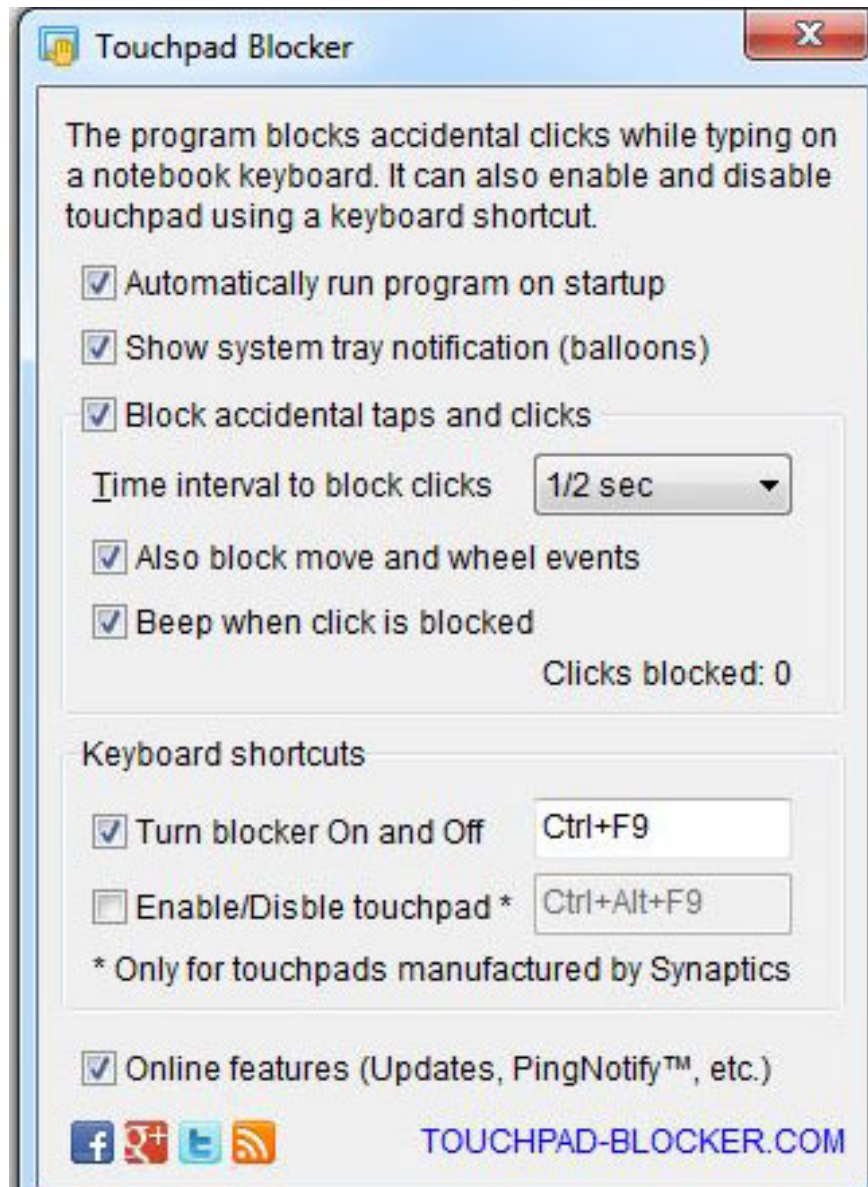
Touchpad Blocker

The program blocks accidental clicks while typing on a notebook keyboard. It can also enable and disable touchpad using a keyboard shortcut.

Automatically run program on startup

Show system tray notification (balloons)

Block accidental taps and clicks

Time interval to block clicks 1/2 sec

Also block move and wheel events

Beep when click is blocked

Clicks blocked: 0

Keyboard shortcuts

Turn blocker On and Off Ctrl+F9

Enable/Disble touchpad * Ctrl+Alt+F9

* Only for touchpads manufactured by Synaptics

Online features (Updates, PingNotify™, etc.)

TOUCHPAD-BLOCKER.COM